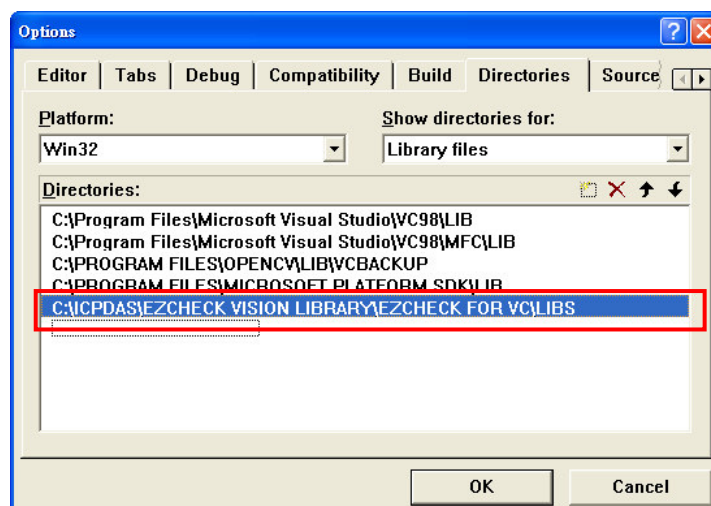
Options

Editor | Tabs | Debug | Compatibility | Build | Directories | Source

Platform:
Win32

Show directories for:
Library files

Directories:

C:\Program Files\Microsoft Visual Studio\VC98\LIB
C:\Program Files\Microsoft Visual Studio\VC98\MFC\LIB
C:\PROGRAM FILES\OPENCV\LIB\VCBACKUP
C:\PROGRAM FILES\MICROSOFT PLATFORM SDK\LIB
C:\ICPDAS\EZCHECK VISION LIBRARY\EZCHECK FOR VC\LIBS

OK
Cancel